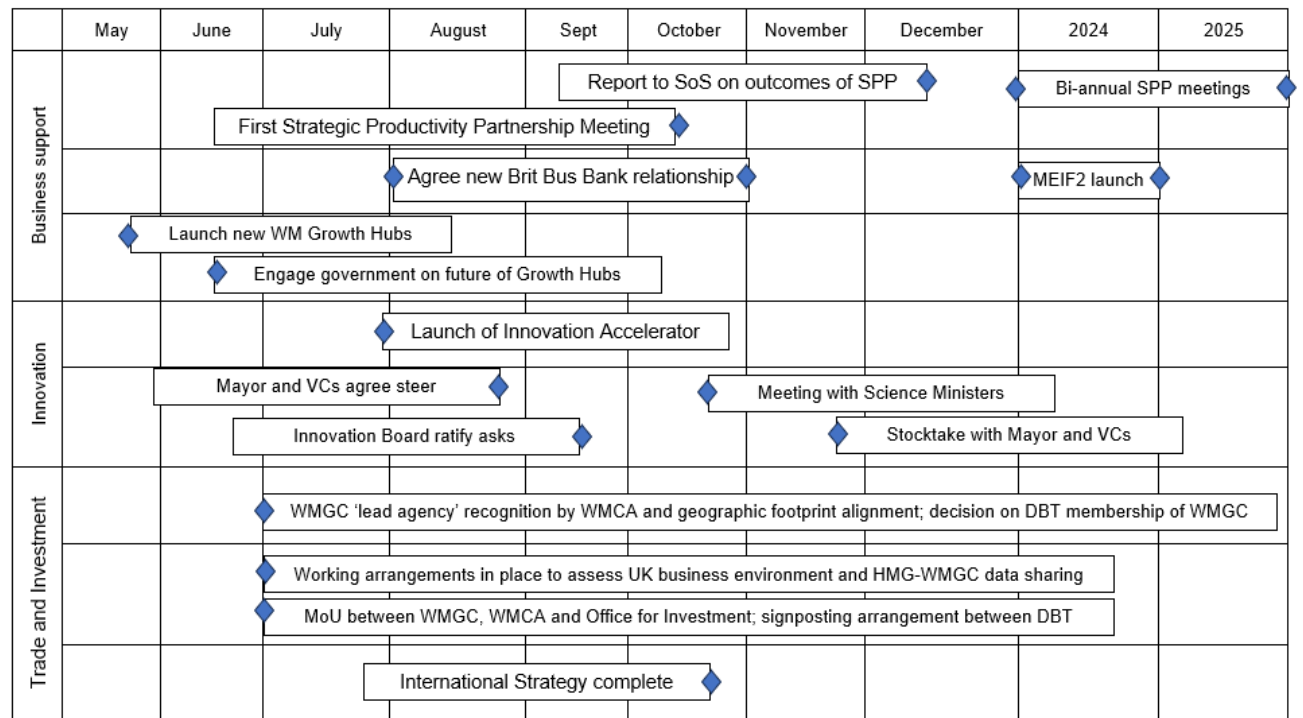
| | May | June | July | August | Sept | October | November | December | 2024 | 2025 |
|---|---|---|---|---|---|---|---|---|---|---|

Business support

Report to SoS on outcomes of SPP

Bi-annual SPP meetings

First Strategic Productivity Partnership Meeting

Agree new Brit Bus Bank relationship

MEIF2 launch

Launch new WM Growth Hubs

Engage government on future of Growth Hubs

Innovation

Launch of Innovation Accelerator

Mayor and VCs agree steer

Meeting with Science Ministers

Innovation Board ratify asks

Stocktake with Mayor and VCs

Trade and Investment

WMGC 'lead agency' recognition by WMCA and geographic footprint alignment; decision on DBT membership of WMGC

Working arrangements in place to assess UK business environment and HMG-WMGC data sharing

MoU between WMGC, WMCA and Office for Investment; signposting arrangement between DBT

International Strategy complete